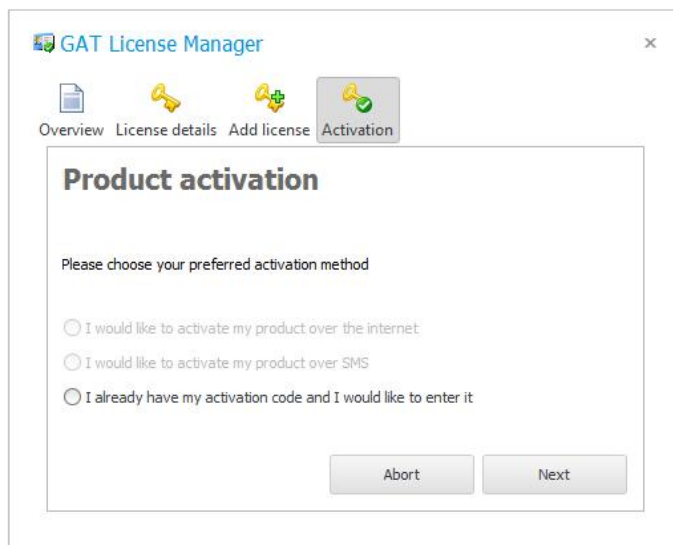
GAT License Manager

×

Overview License details Add license Activation

Product activation

Please choose your preferred activation method

I would like to activate my product over the internet

I would like to activate my product over SMS

I already have my activation code and I would like to enter it

Abort

Next